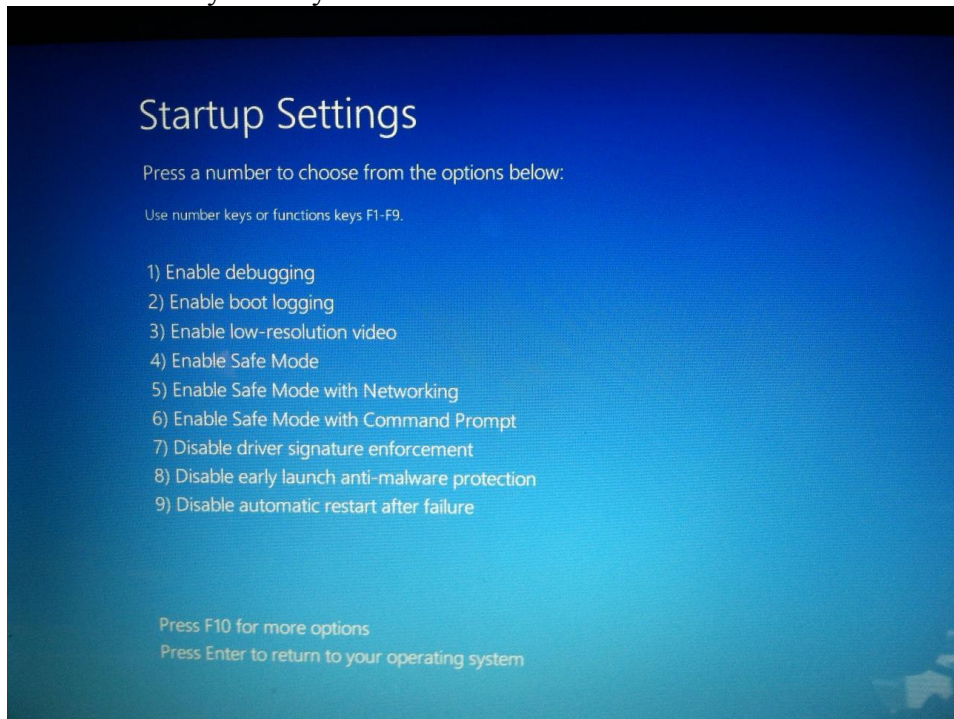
Startup Settings

Press a number to choose from the options below:

Use number keys or functions keys F1-F9.

1) Enable debugging
2) Enable boot logging
3) Enable low-resolution video
4) Enable Safe Mode
5) Enable Safe Mode with Networking
6) Enable Safe Mode with Command Prompt
7) Disable driver signature enforcement
8) Disable early launch anti-malware protection
9) Disable automatic restart after failure

Press F10 for more options
Press Enter to return to your operating system